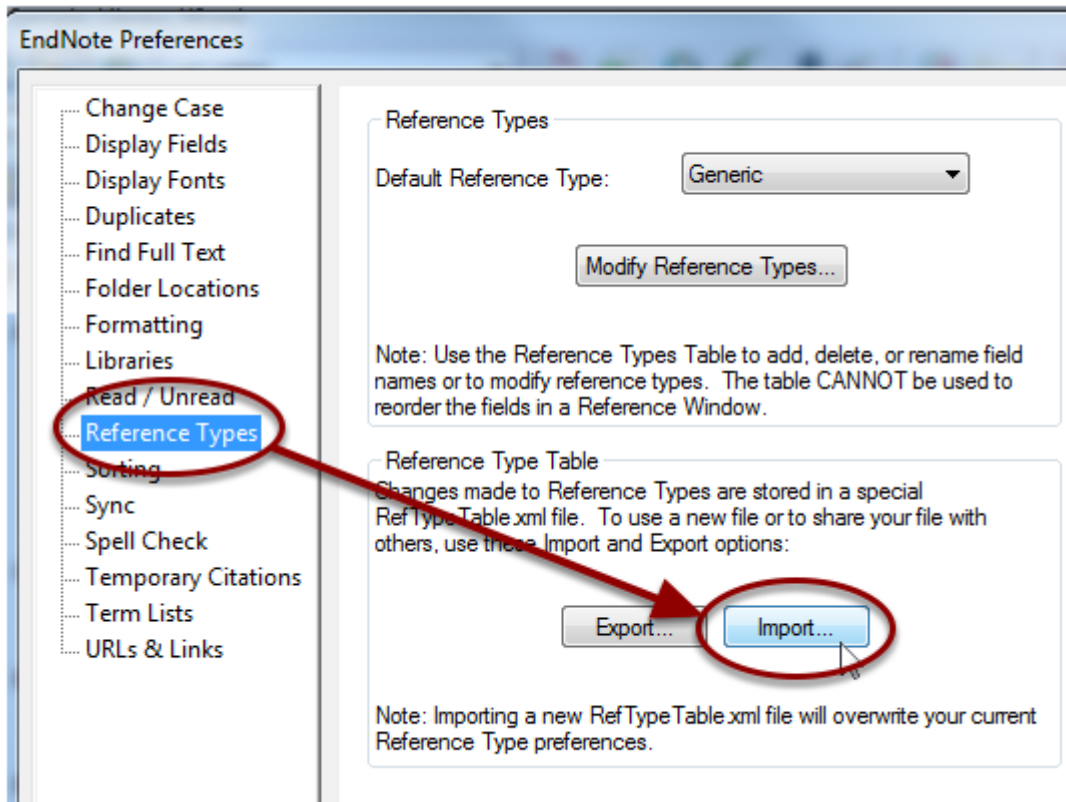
EndNote Preferences

Change Case
Display Fields
Display Fonts
Duplicates
Find Full Text
Folder Locations
Formatting
Libraries
Read / Unread
Reference Types
Sorting
Sync
Spell Check
Temporary Citations
Term Lists
URLs & Links

Reference Types

Default Reference Type: Generic

Modify Reference Types...

Note: Use the Reference Types Table to add, delete, or rename field names or to modify reference types. The table CANNOT be used to reorder the fields in a Reference Window.

Reference Type Table

Changes made to Reference Types are stored in a special RefTypeTable.xml file. To use a new file or to share your file with others, use these Import and Export options:

Export...
Import...

Note: Importing a new RefTypeTable.xml file will overwrite your current Reference Type preferences.